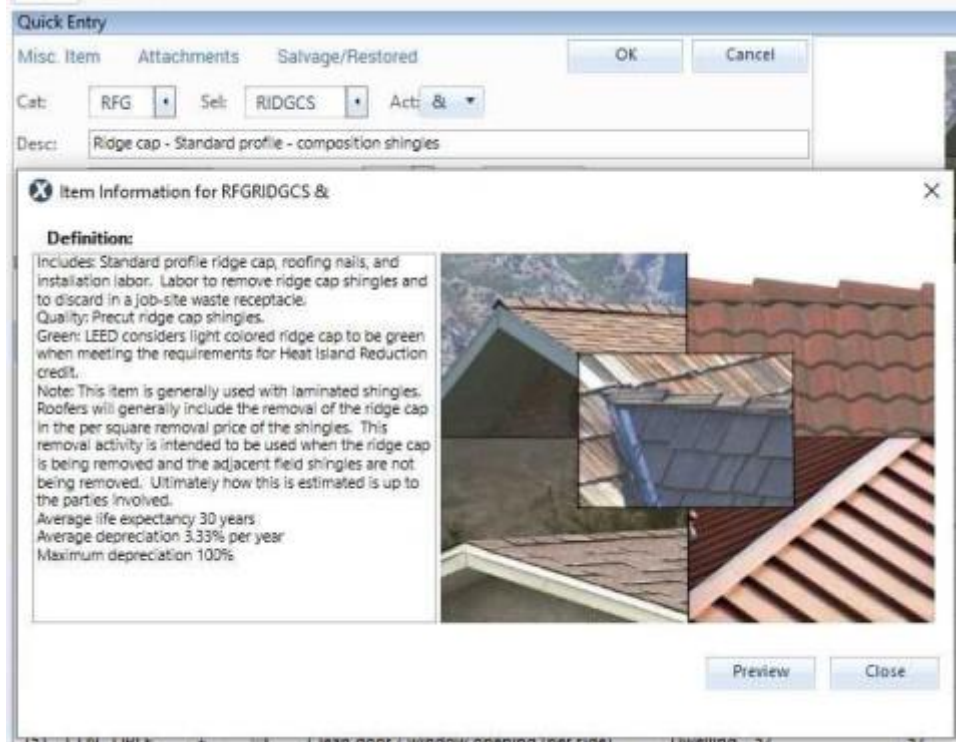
Quick Entry

Misc. Item Attachments Salvage/Restored

OK Cancel

Cat: RFG Sel: RIDGCS Act: &

Desc: Ridge cap - Standard profile - composition shingles

Item Information for RFGRIDGCS &

Definition:

Includes: Standard profile ridge cap, roofing nails, and installation labor. Labor to remove ridge cap shingles and to discard in a job-site waste receptacle.
Quality: Precut ridge cap shingles.
Green: LEED considers light colored ridge cap to be green when meeting the requirements for Heat Island Reduction credit.
Note: This item is generally used with laminated shingles. Roofers will generally include the removal of the ridge cap in the per square removal price of the shingles. This removal activity is intended to be used when the ridge cap is being removed and the adjacent field shingles are not being removed. Ultimately how this is estimated is up to the parties involved.
Average life expectancy 30 years
Average depreciation 3.33% per year
Maximum depreciation 100%

Preview Close

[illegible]